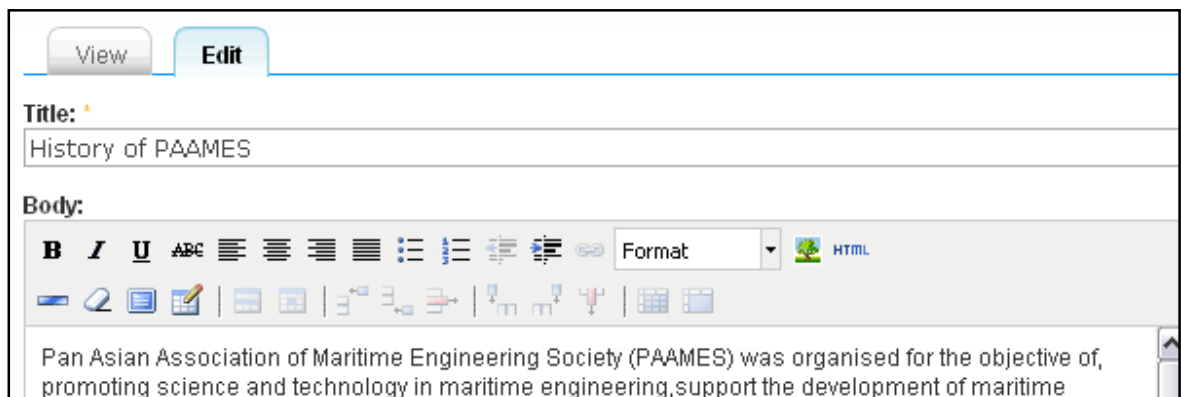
View
Edit

Title: *
History of PAAMES

Body:

B I U ABC Format HTML

Pan Asian Association of Maritime Engineering Society (PAAMES) was organised for the objective of, promoting science and technology in maritime engineering,support the development of maritime